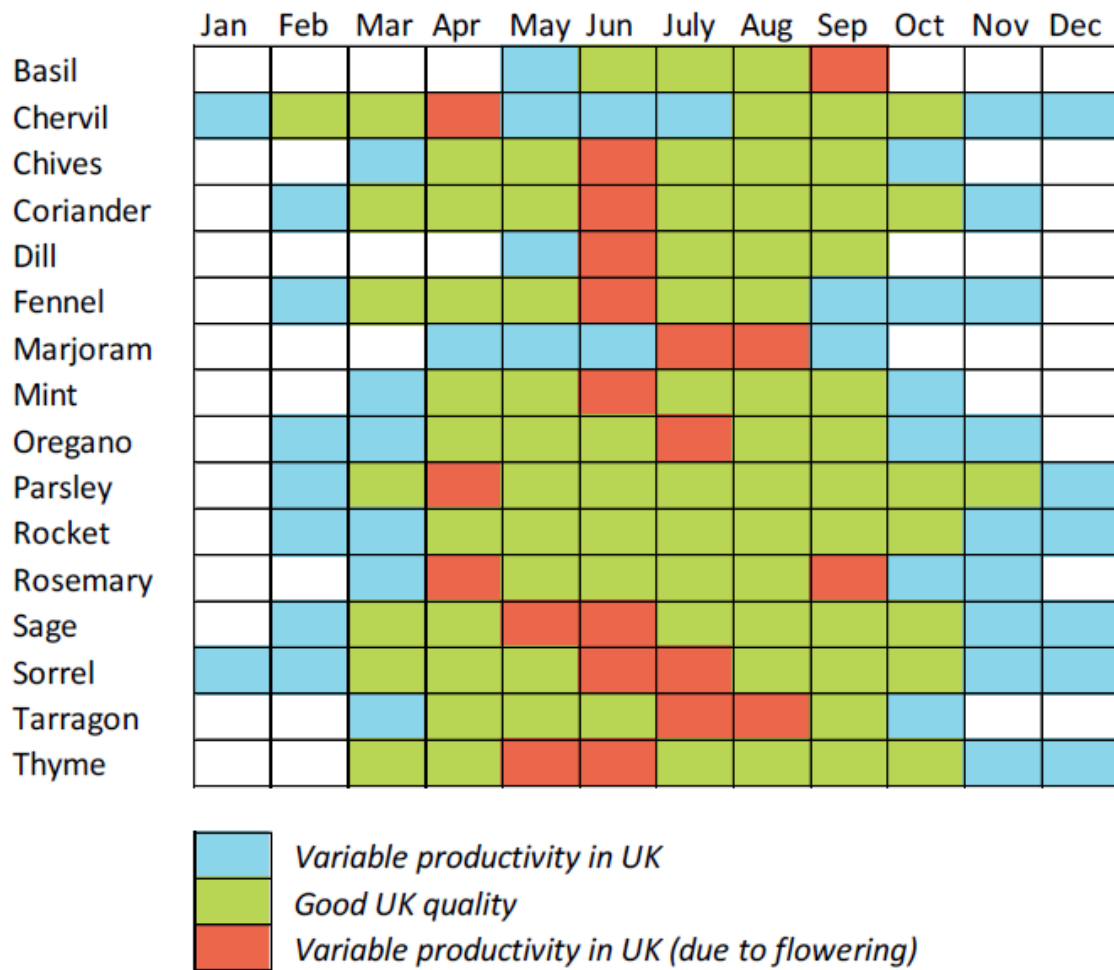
|  | Jan | Feb | Mar | Apr | May | Jun | July | Aug | Sep | Oct | Nov | Dec |
|---|---|---|---|---|---|---|---|---|---|---|---|---|
| Basil |  |  |  |  |  |  |  |  |  |  |  |  |
| Chervil |  |  |  |  |  |  |  |  |  |  |  |  |
| Chives |  |  |  |  |  |  |  |  |  |  |  |  |
| Coriander |  |  |  |  |  |  |  |  |  |  |  |  |
| Dill |  |  |  |  |  |  |  |  |  |  |  |  |
| Fennel |  |  |  |  |  |  |  |  |  |  |  |  |
| Marjoram |  |  |  |  |  |  |  |  |  |  |  |  |
| Mint |  |  |  |  |  |  |  |  |  |  |  |  |
| Oregano |  |  |  |  |  |  |  |  |  |  |  |  |
| Parsley |  |  |  |  |  |  |  |  |  |  |  |  |
| Rocket |  |  |  |  |  |  |  |  |  |  |  |  |
| Rosemary |  |  |  |  |  |  |  |  |  |  |  |  |
| Sage |  |  |  |  |  |  |  |  |  |  |  |  |
| Sorrel |  |  |  |  |  |  |  |  |  |  |  |  |
| Tarragon |  |  |  |  |  |  |  |  |  |  |  |  |
| Thyme |  |  |  |  |  |  |  |  |  |  |  |  |

Variable productivity in UK
Good UK quality
Variable productivity in UK (due to flowering)